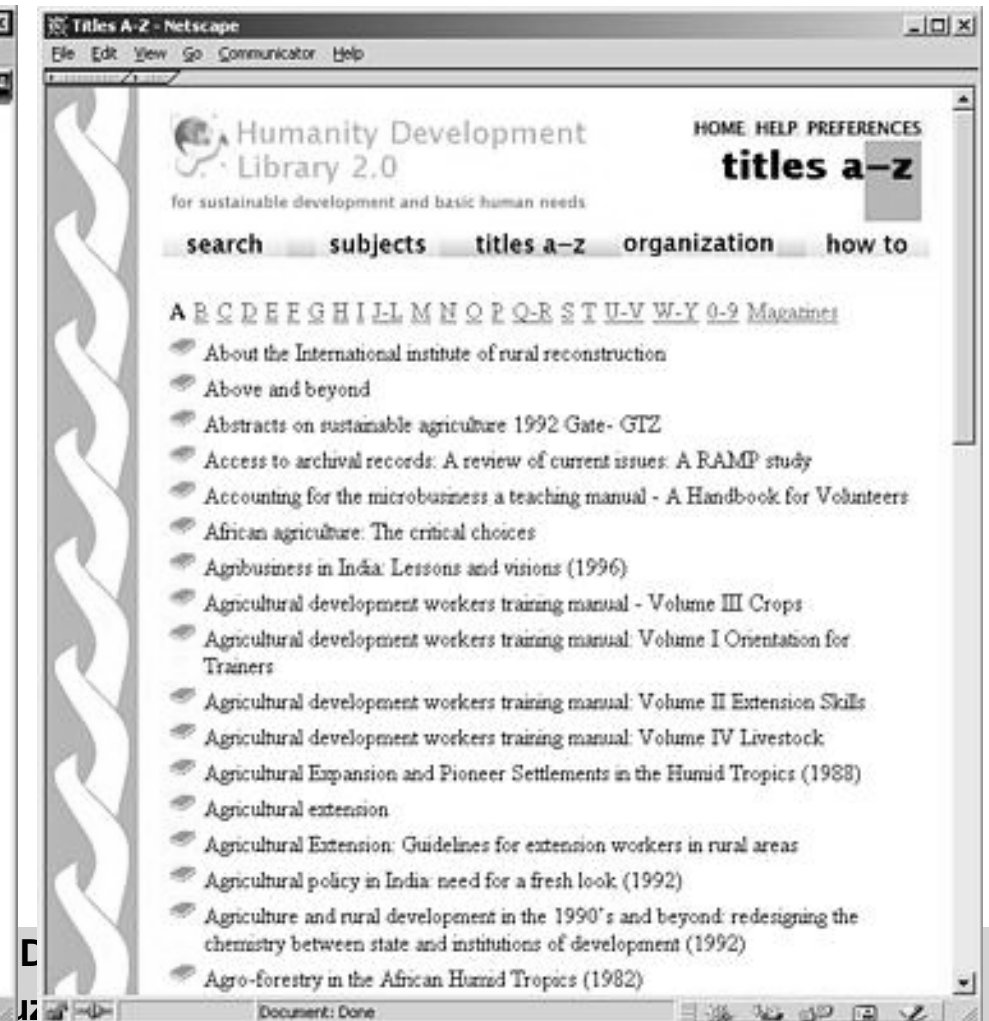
Titles A-Z - Netscape

File Edit View Go Communicator Help

Humanity Development Library 2.0
for sustainable development and basic human needs

HOME HELP PREFERENCES
titles a–z

search subjects titles a–z organization how to

A B C D E F G H I J-L M N O P Q-R S T U-V W-Y 0-9 Magazines

About the International institute of rural reconstruction
Above and beyond
Abstracts on sustainable agriculture 1992 Gate- GTZ
Access to archival records: A review of current issues: A RAMP study
Accounting for the microbusiness a teaching manual - A Handbook for Volunteers
African agriculture: The critical choices
Agribusiness in India: Lessons and visions (1996)
Agricultural development workers training manual - Volume III Crops
Agricultural development workers training manual: Volume I Orientation for Trainers
Agricultural development workers training manual: Volume II Extension Skills
Agricultural development workers training manual: Volume IV Livestock
Agricultural Expansion and Pioneer Settlements in the Humid Tropics (1988)
Agricultural extension
Agricultural Extension: Guidelines for extension workers in rural areas
Agricultural policy in India: need for a fresh look (1992)
Agriculture and rural development in the 1990's and beyond: redesigning the chemistry between state and institutions of development (1992)
Agro-forestry in the African Humid Tropics (1982)

Document: Done